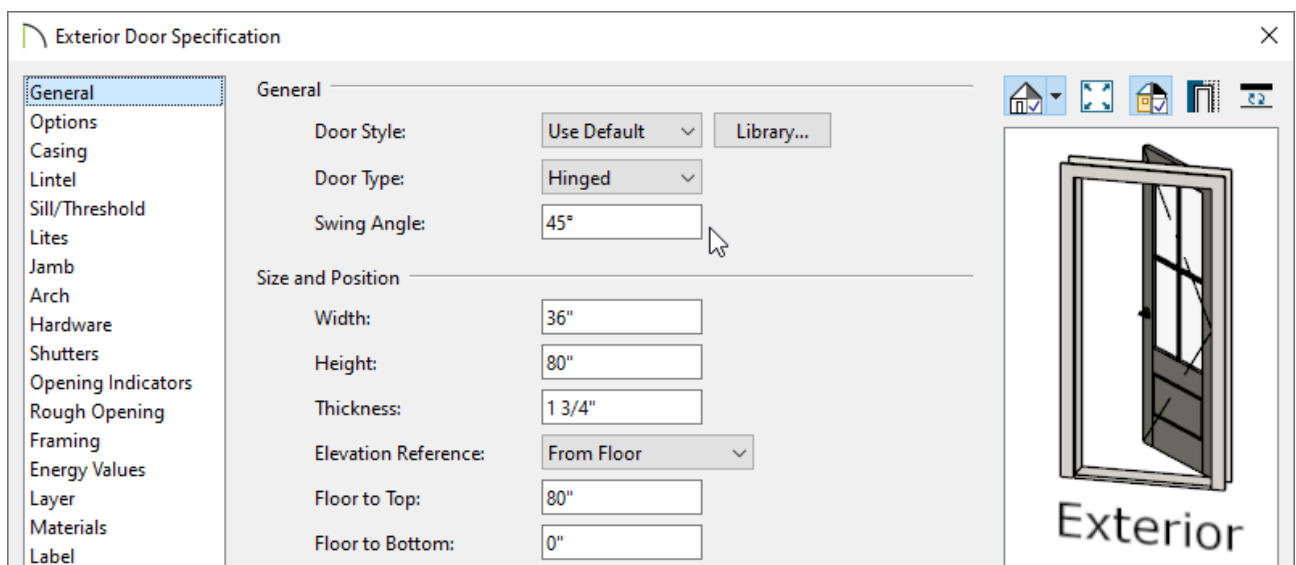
Exterior Door Specification

General
Options
Casing
Lintel
Sill/Threshold
Lites
Jamb
Arch
Hardware
Shutters
Opening Indicators
Rough Opening
Framing
Energy Values
Layer
Materials
Label

General

Door Style: Use Default Library...

Door Type: Hinged

Swing Angle: 45°

Size and Position

Width: 36"

Height: 80"

Thickness: 1 3/4"

Elevation Reference: From Floor

Floor to Top: 80"

Floor to Bottom: 0"

Exterior